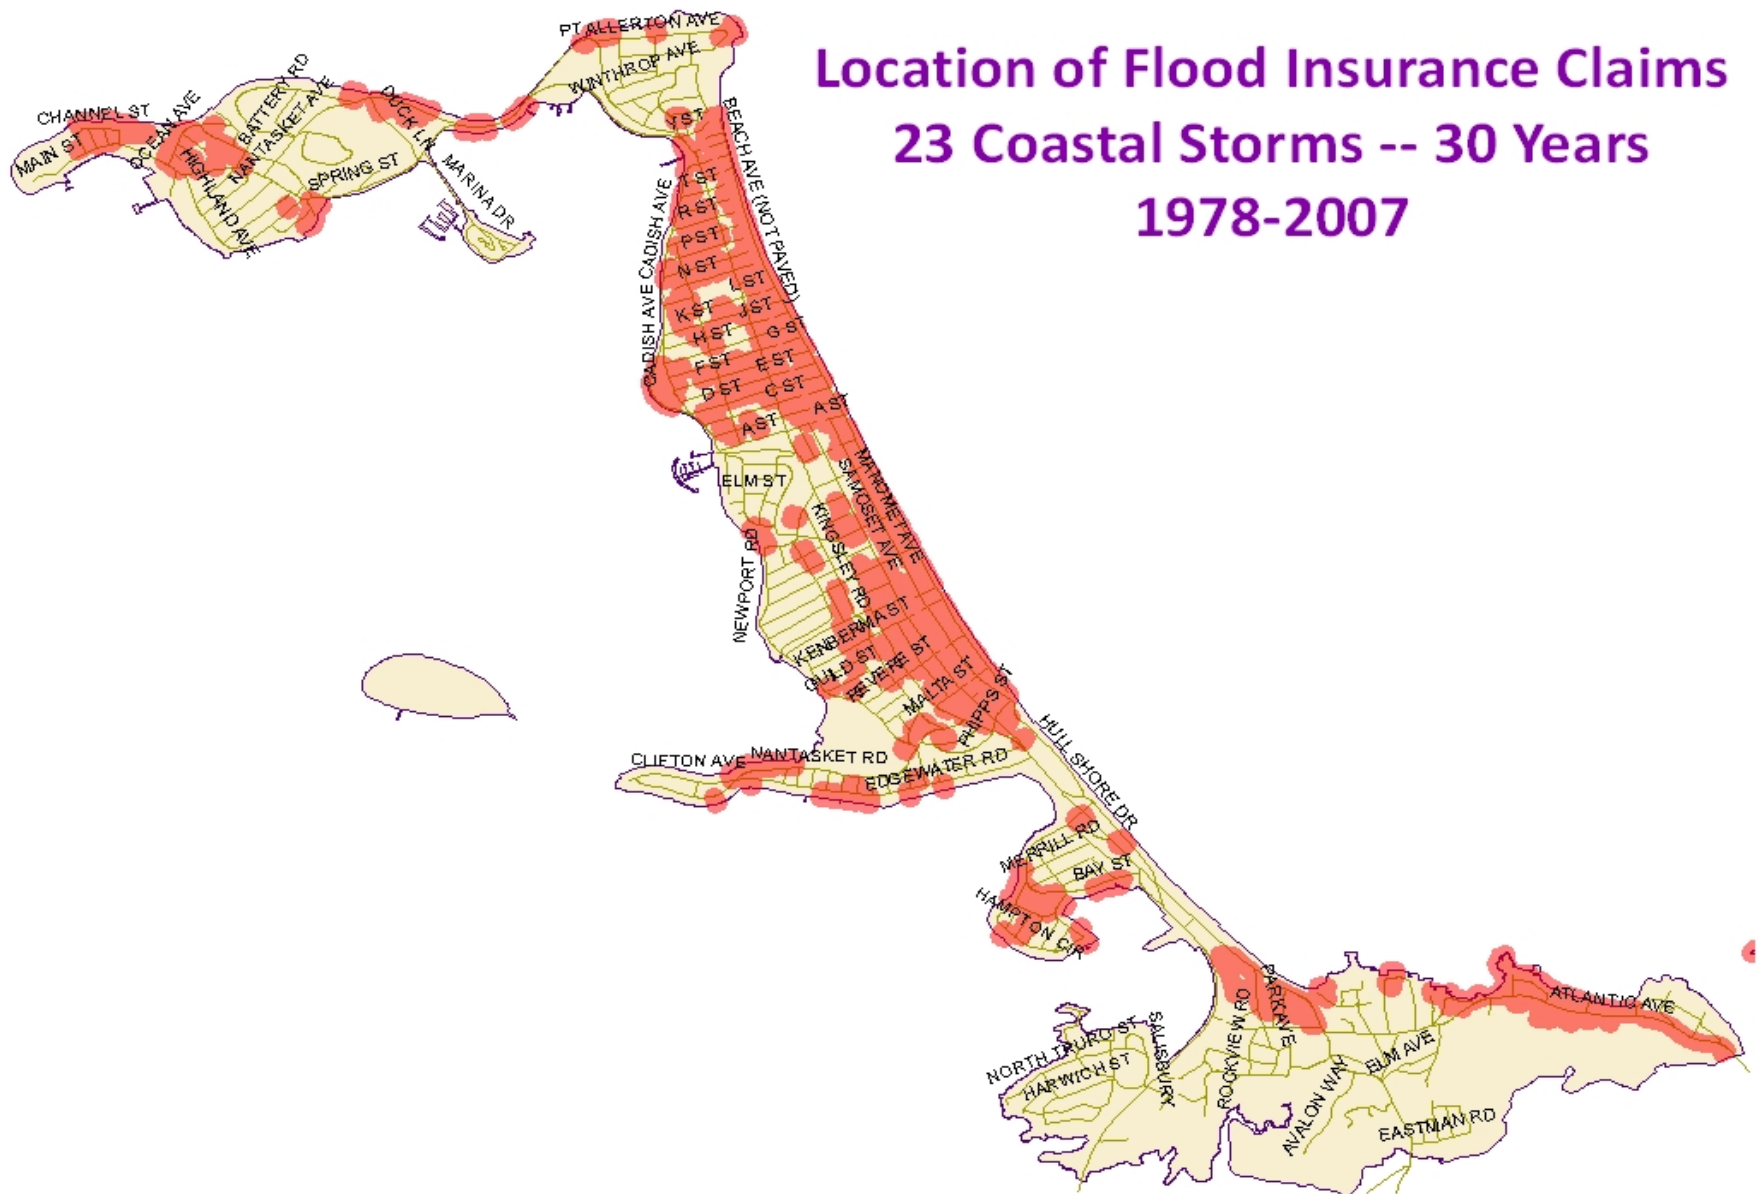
Location of Flood Insurance Claims
23 Coastal Storms -- 30 Years
1978-2007

PT ALLERTON AVE
WINTHROP AVE
CHANNEL ST
MAIN ST
OCEAN AVE
BATTERY RD
NANTASKET AVE
HIGHLAND AVE
SPRING ST
DUCK LN
MARINA DR
BEACH AVE (NOT PAVED)
V ST
T ST
R ST
P ST
N ST
L ST
K ST
J ST
H ST
G ST
F ST
E ST
D ST
C ST
A ST
A ST
CADISH AVE
CADISH AVE
ELM ST
NANTASCOT AVE
SAMOSET AVE
KINGSLEY RD
NEWPORT RD
KENBERMA ST
GUILD ST
REVERE ST
MALTA ST
PHIPPS ST
HULL SHORE DR
CLIFTON AVE
NANTASKET RD
EDGEWATER RD
MERRILL RD
BAY ST
HAMPTON CIR
PARK AVE
ROCKVIEW RD
SALISBURY
NORTH TRURO ST
HARWICH ST
AVALON WAY
ELM AVE
ATLANTIC AVE
EASTMAN RD